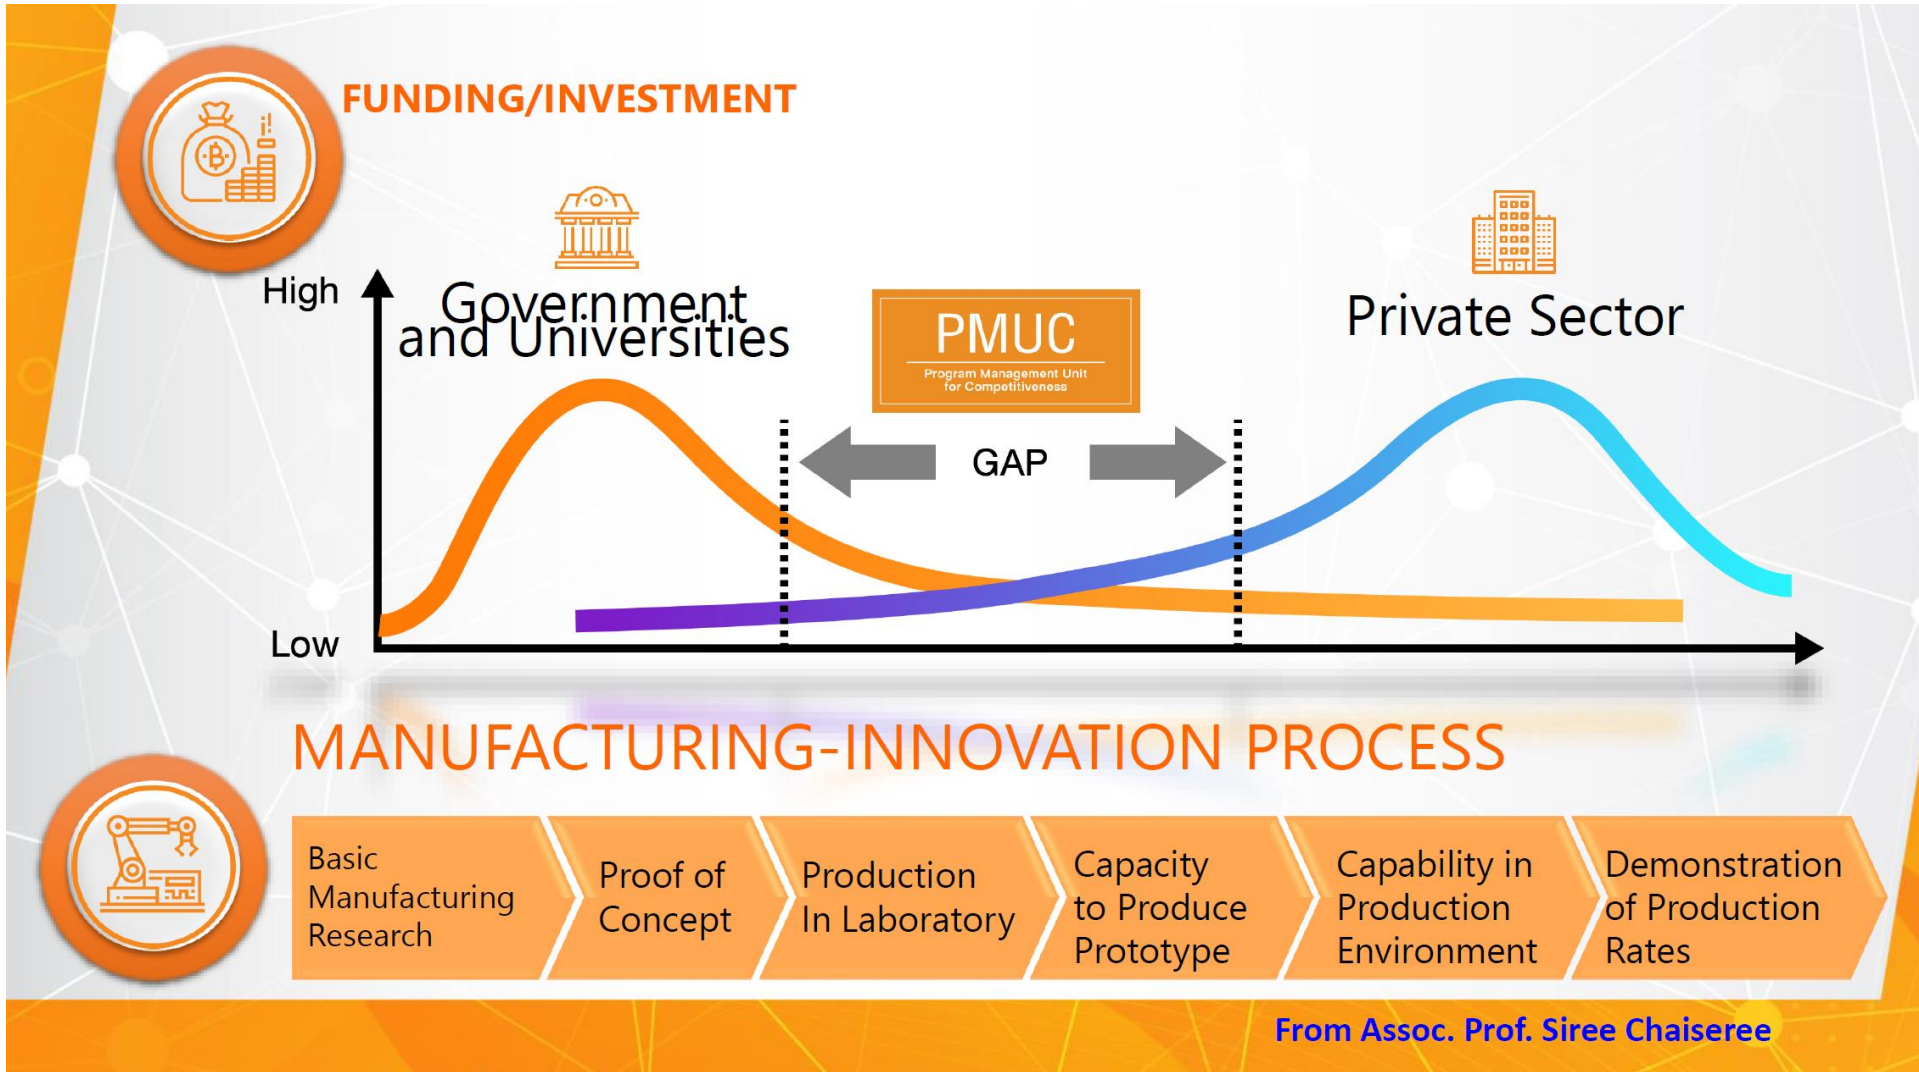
FUNDING/INVESTMENT

High

Government and Universities

PMUC

Program Management Unit for Competitiveness

Private Sector

GAP

Low

MANUFACTURING-INNOVATION PROCESS

Basic Manufacturing Research

Proof of Concept

Production In Laboratory

Capacity to Produce Prototype

Capability in Production Environment

Demonstration of Production Rates

From Assoc. Prof. Siree Chaiseree